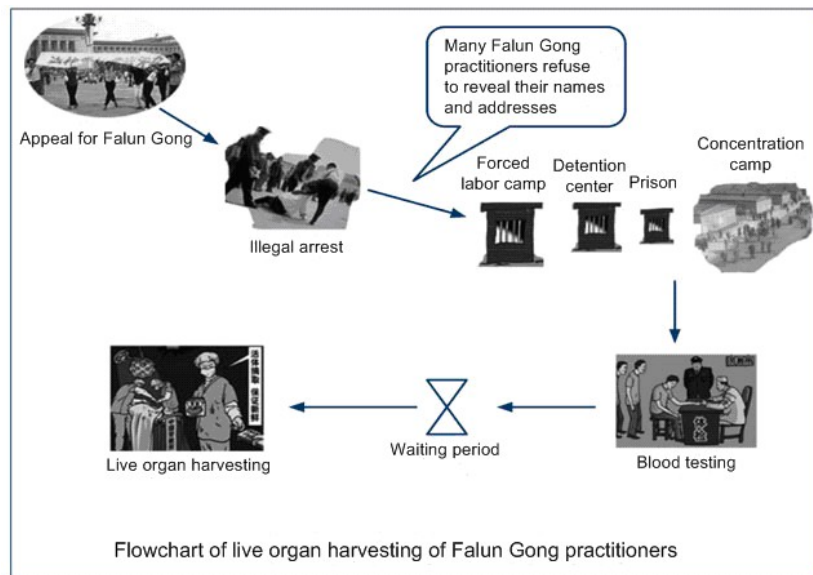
Appeal for Falun Gong

Many Falun Gong practitioners refuse to reveal their names and addresses

Illegal arrest

Forced labor camp

Detention center

Prison

Concentration camp

Blood testing

Waiting period

Live organ harvesting

Flowchart of live organ harvesting of Falun Gong practitioners